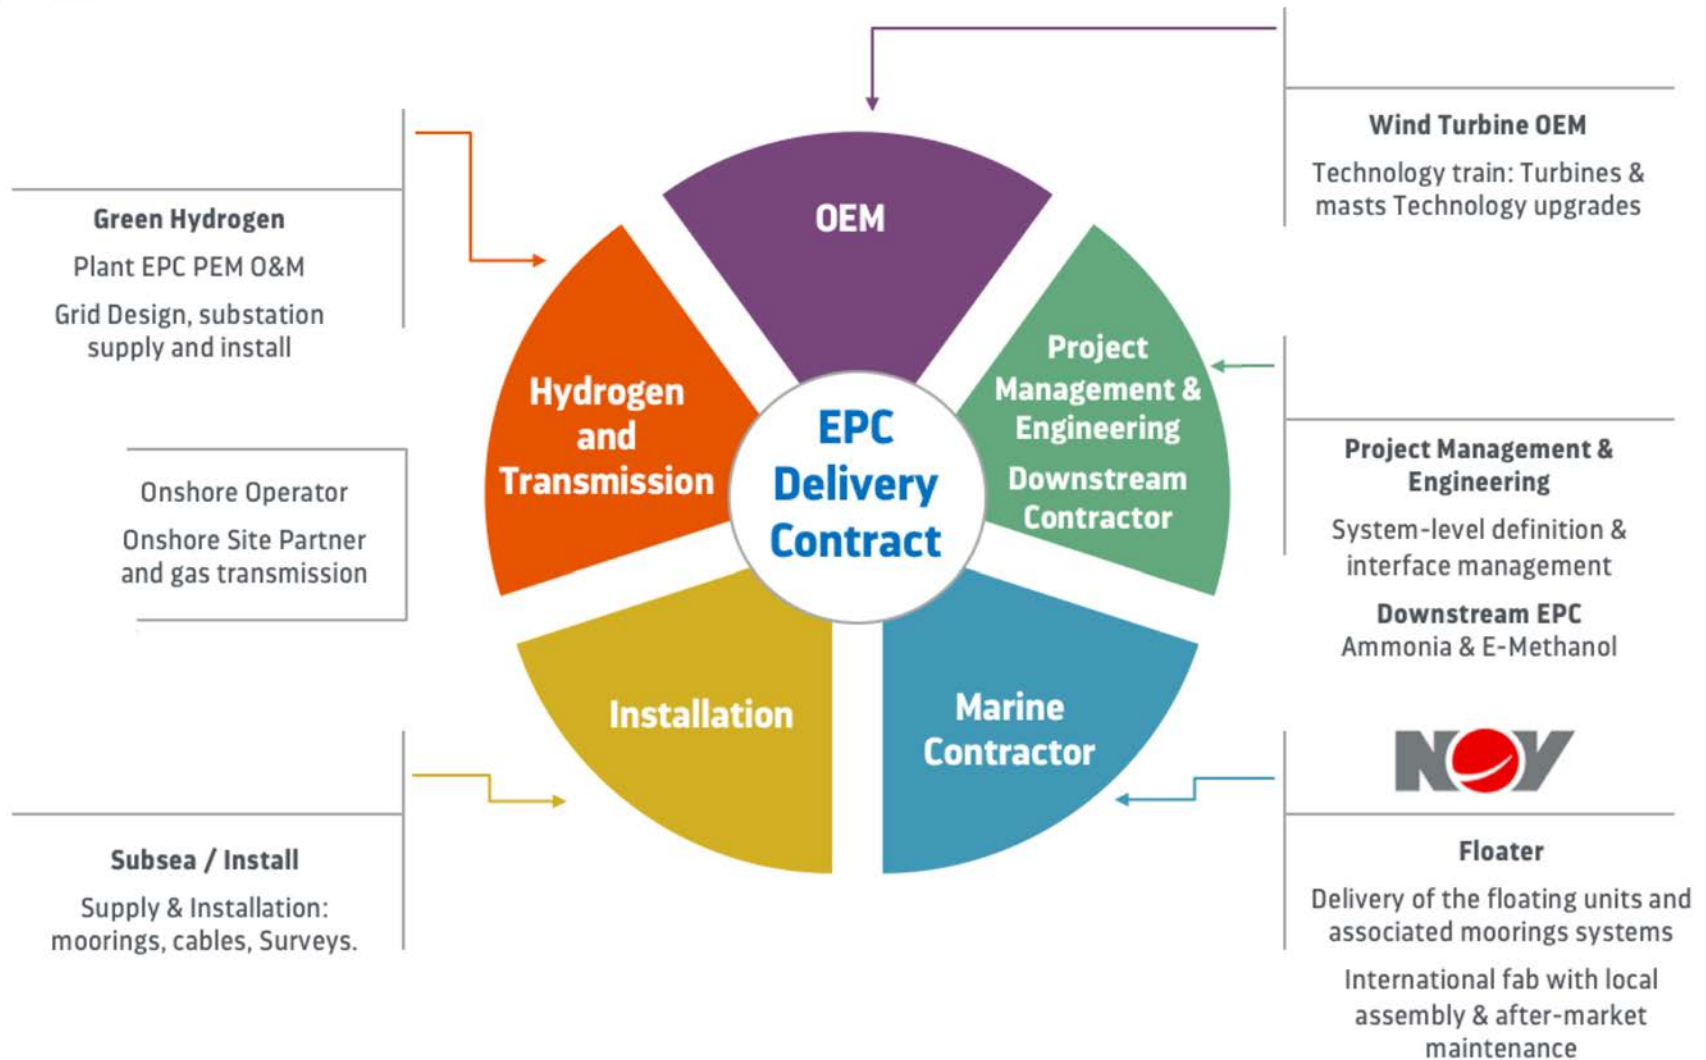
Wind Turbine OEM

Technology train: Turbines & masts Technology upgrades

Green Hydrogen

Plant EPC PEM O&M

Grid Design, substation supply and install

OEM

Hydrogen and Transmission

EPC Delivery Contract

Project Management & Engineering

Downstream Contractor

Onshore Operator

Onshore Site Partner and gas transmission

Project Management & Engineering

System-level definition & interface management

Downstream EPC

Ammonia & E-Methanol

Installation

Marine Contractor

NOV

Subsea / Install

Supply & Installation: moorings, cables, Surveys.

Floater

Delivery of the floating units and associated moorings systems

International fab with local assembly & after-market maintenance